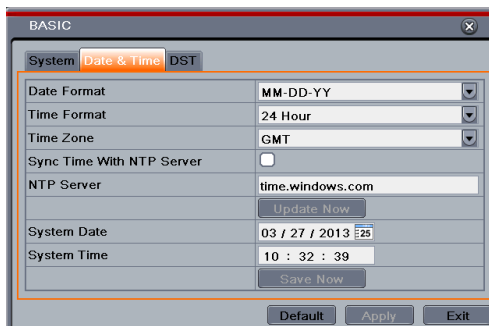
BASIC

System | Date & Time | DST

| | |
|---|---|
| Date Format | MM-DD-YY |
| Time Format | 24 Hour |
| Time Zone | GMT |
| Sync Time With NTP Server | |
| NTP Server | time.windows.com |
| | Update Now |
| System Date | 03 / 27 / 2013 25 |
| System Time | 10 : 32 : 39 |
| | Save Now |

Default Apply Exit